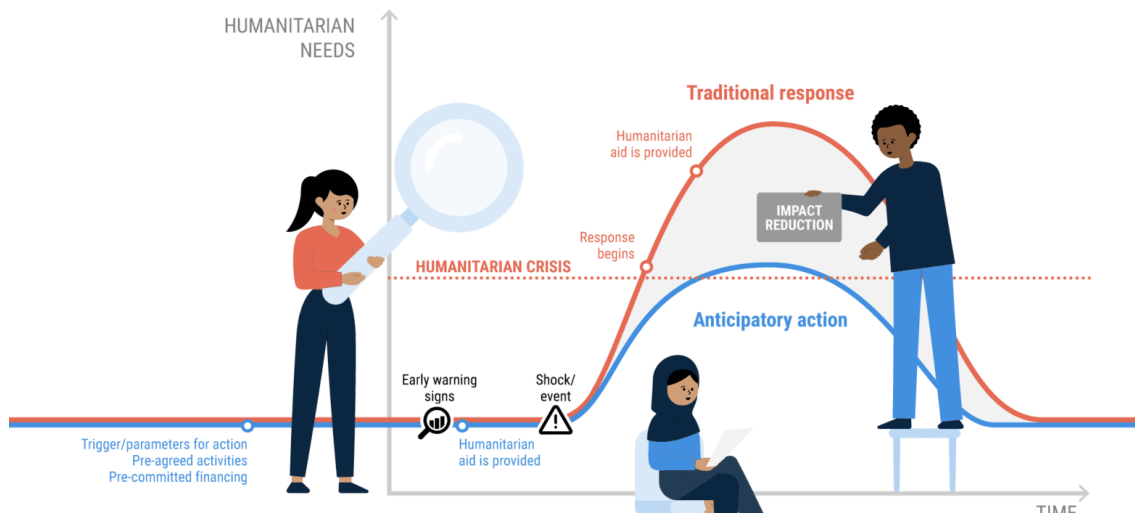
HUMANITARIAN NEEDS

Traditional response

Humanitarian aid is provided

IMPACT REDUCTION

Response begins

HUMANITARIAN CRISIS

Anticipatory action

Early warning signs

Shock/ event

Trigger/parameters for action
Pre-agreed activities
Pre-committed financing

Humanitarian aid is provided

TIME